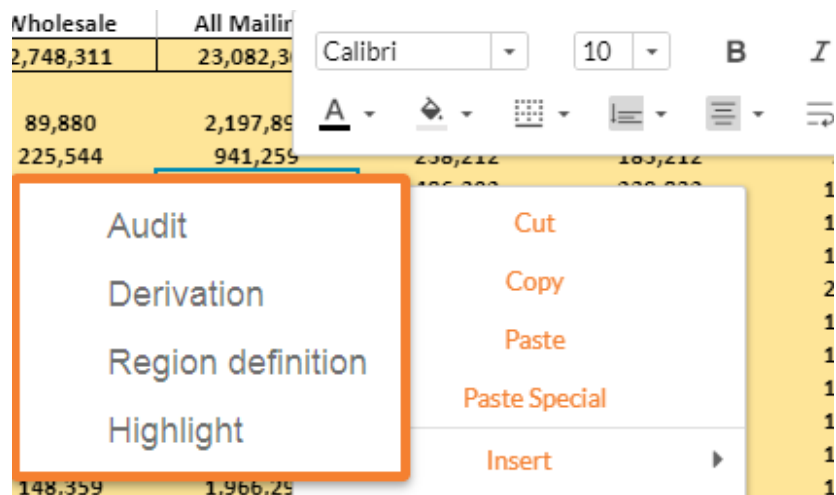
Wholesale | All Mailin
2,748,311 | 23,082,3

89,880 | 2,197,89
225,544 | 941,259

Calibri
10
B
I
A

Audit
Derivation
Region definition
Highlight

Cut
Copy
Paste
Paste Special
Insert

148,359 | 1,966,29